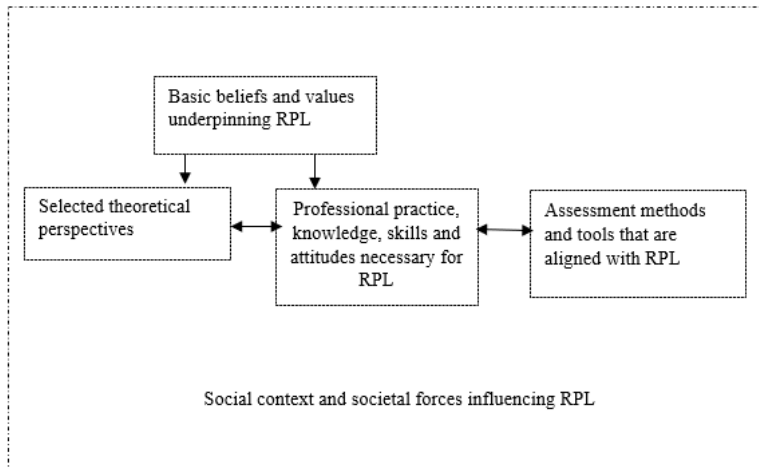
Basic beliefs and values underpinning RPL

Selected theoretical perspectives

Professional practice, knowledge, skills and attitudes necessary for RPL

Assessment methods and tools that are aligned with RPL

Social context and societal forces influencing RPL